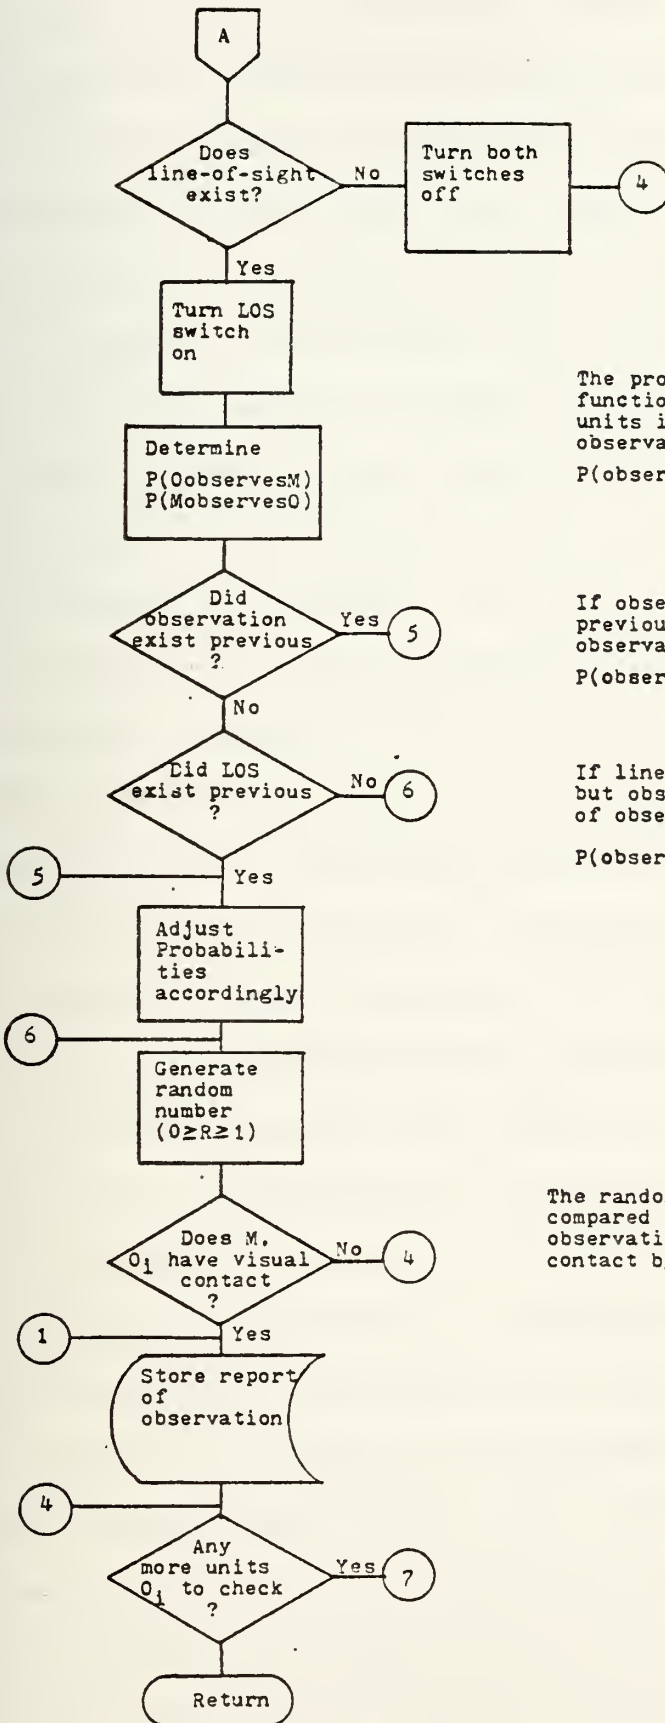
A

Does line-of-sight exist?

No

Turn both switches off

4

Yes

Turn LOS switch on

The pro functio units i observa

P(obser

Determine P(OobservesM) P(MobservesO)

Did observation exist previous ?

Yes

5

If obse previou observa

P(obser

No

Did LOS exist previous ?

No

6

If line but obs of obse

P(obser

5

Yes

Adjust Probabilities accordingly

6

Generate random number $(0 \geq R \geq 1)$

The rando compared observati contact b

Does M, $O_i$ have visual contact ?

No

4

1

Yes

Store report of observation

4

Any more units $O_i$ to check ?

Yes

7

Return